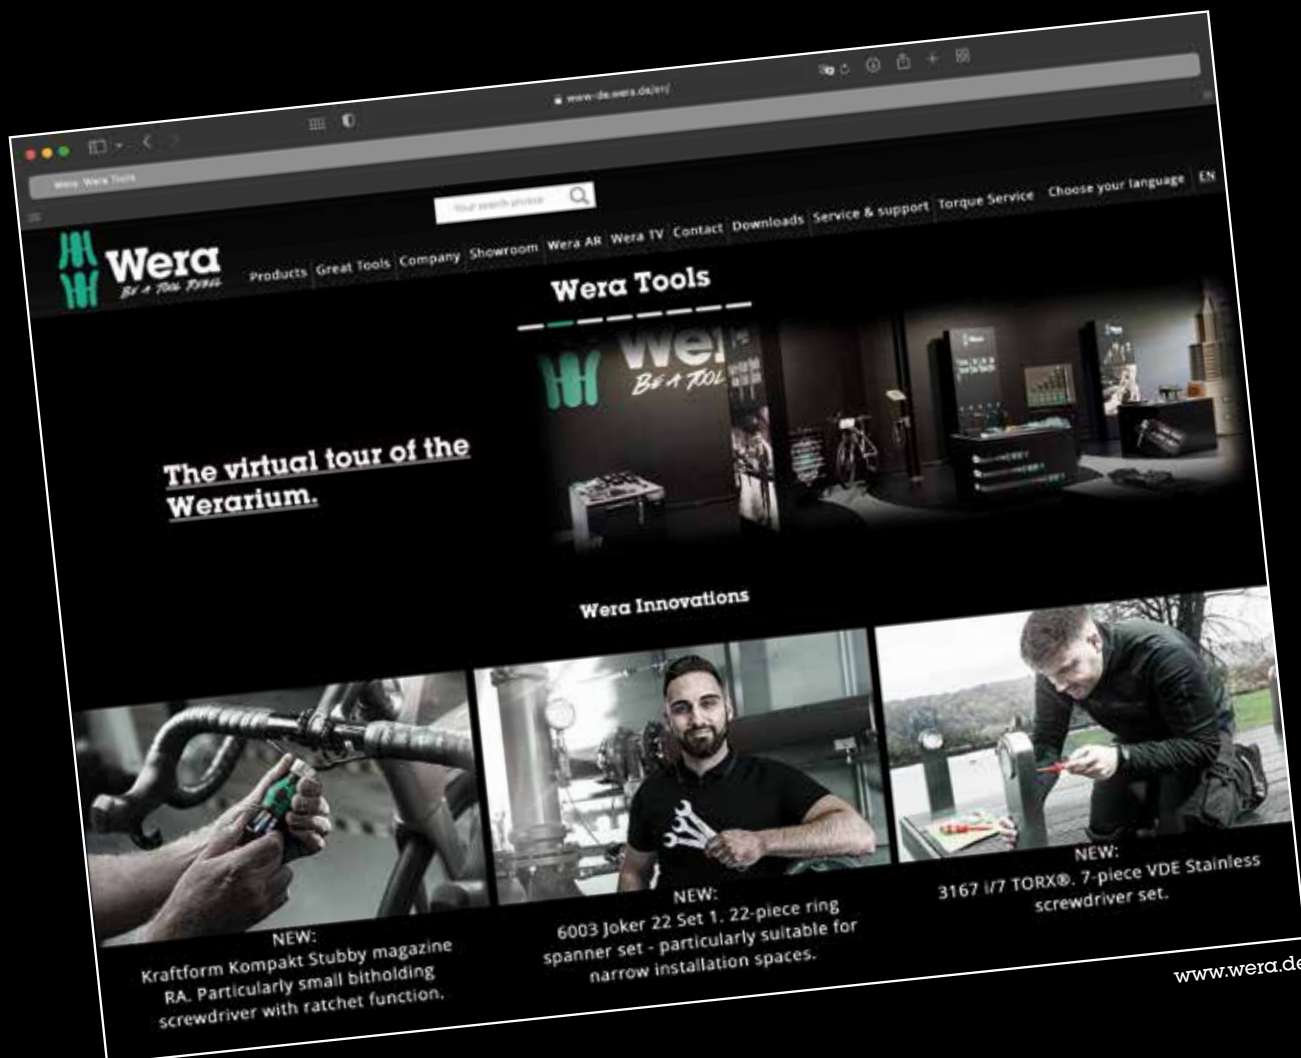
www-de.wera.de/en/

Wera Wera Tools

Your search phrase

Wera
Be a Tool Rebel

Products Great Tools Company Showroom Wera AR Wera TV Contact Downloads Service & support Torque Service Choose your language EN

Wera Tools

The virtual tour of the Werarium.

Wera Innovations

NEW:
Kraftform Kompakt Stubby magazine RA. Particularly small bitholding screwdriver with ratchet function.

NEW:
6003 Joker 22 Set 1. 22-piece ring spanner set - particularly suitable for narrow installation spaces.

NEW:
3167 i/7 TORX®. 7-piece VDE Stainless screwdriver set.

www.wera.de